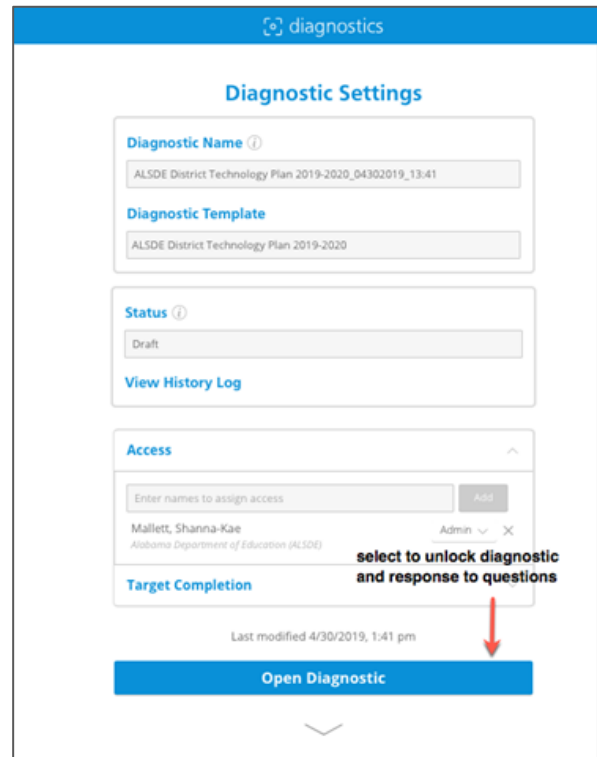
diagnostics

Diagnostic Settings

Diagnostic Name

ALSDE District Technology Plan 2019-2020_04302019_13:41

Diagnostic Template

ALSDE District Technology Plan 2019-2020

Status

Draft

View History Log

Access

Enter names to assign access

Add

Mallett, Shanna-Kae

Alabama Department of Education (ALSDE)

Admin

select to unlock diagnostic and response to questions

Target Completion

Last modified 4/30/2019, 1:41 pm

Open Diagnostic